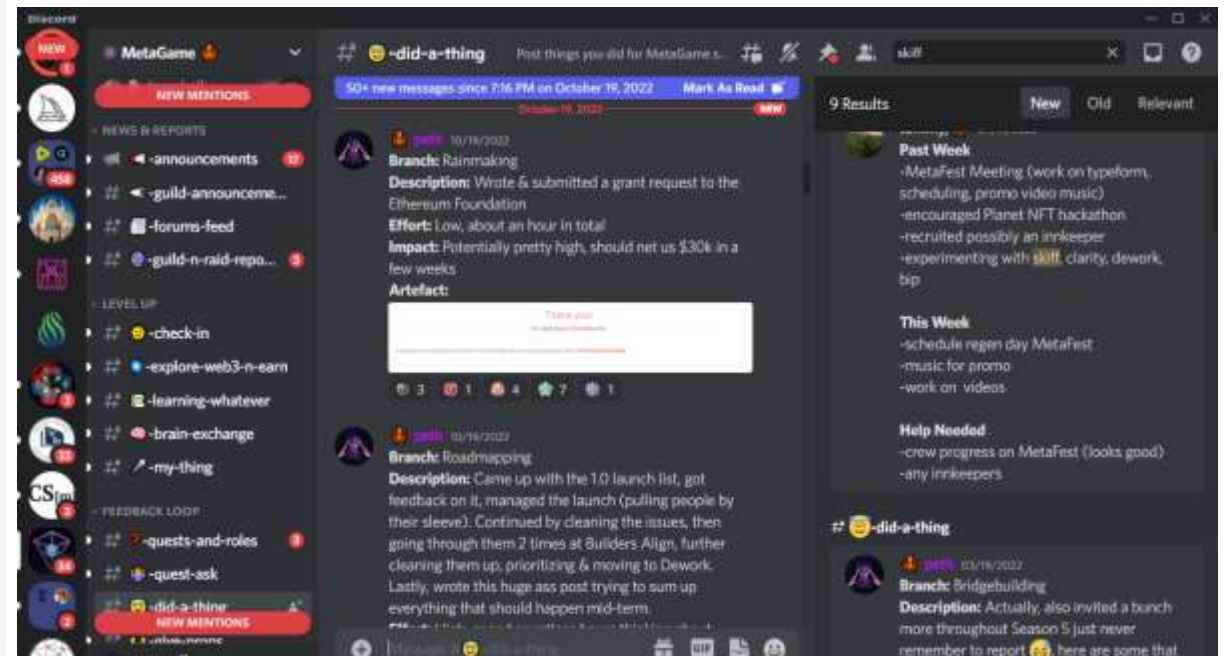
Discord

NEW

MetaGame

NEW MENTIONS

NEWS & REPORTS

-announcements 17

-guild-announceme...

-forums-feed

-guild-n-raid-repo... 3

LEVEL UP

-check-in

-explore-web3-n-earn

-learning-whatever

-brain-exchange

-my-thing

FEEDBACK LOOP

-quests-and-roles 3

-quest-ask

-did-a-thing

NEW MENTIONS

# -did-a-thing Post things you did for MetaGame s...

skiff

50+ new messages since 7:16 PM on October 19, 2022 Mark As Read

October 19, 2022 NEW

peth 10/19/2022
Branch: Rainmaking
Description: Wrote & submitted a grant request to the Ethereum Foundation
Effort: Low, about an hour in total
Impact: Potentially pretty high, should net us $30k in a few weeks
Artefact:

Thank you

3 1 4 7 1

peth 10/19/2022
Branch: Roadmapping
Description: Came up with the 1.0 launch list, got feedback on it, managed the launch (pulling people by their sleeve). Continued by cleaning the issues, then going through them 2 times at Builders Align, further cleaning them up, prioritizing & moving to Dework. Lastly, wrote this huge ass post trying to sum up everything that should happen mid-term.

9 Results New Old Relevant

Past Week
-MetaFest Meeting (work on typeform, scheduling, promo video music)
-encouraged Planet NFT hackathon
-recruited possibly an innkeeper
-experimenting with skiff, clarity, dework, bip

This Week
-schedule regen day MetaFest
-music for promo
-work on videos

Help Needed
-crew progress on MetaFest (looks good)
-any innkeepers

# -did-a-thing

peth 10/19/2022
Branch: Bridgebuilding
Description: Actually, also invited a bunch more throughout Season 5 just never remember to report, here are some that